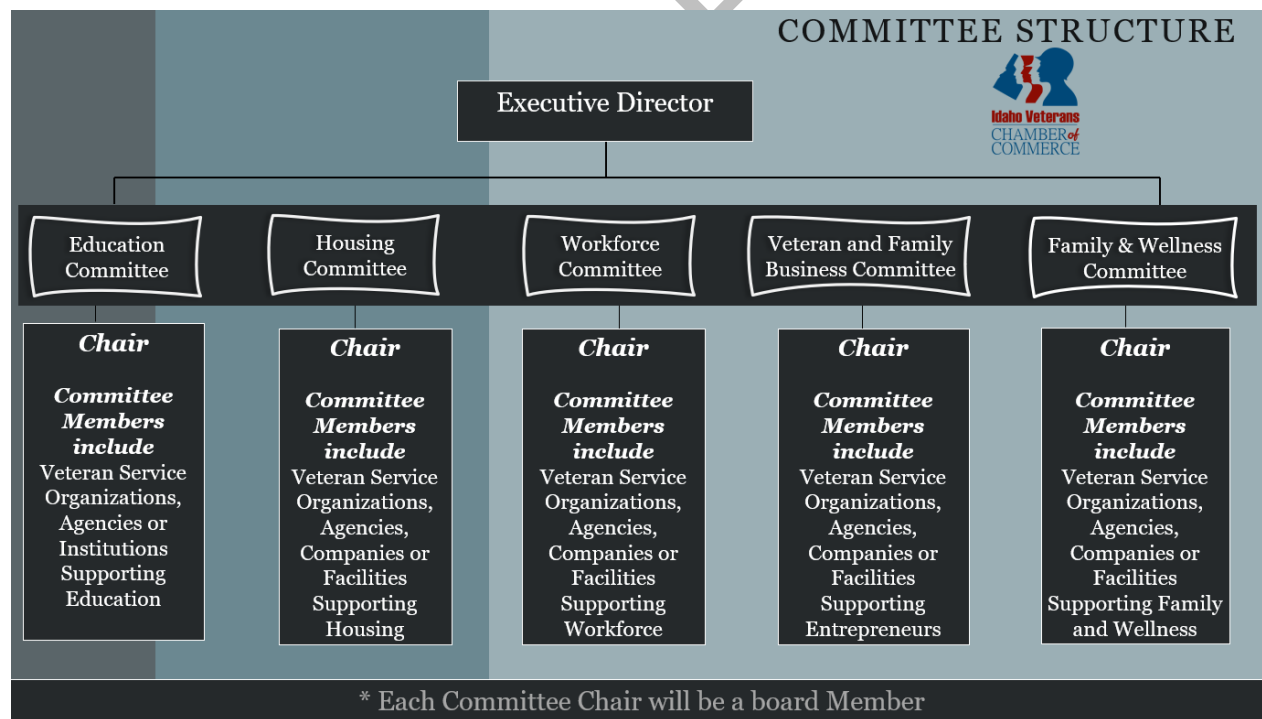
COMMITTEE STRUCTURE

Idaho Veterans CHAMBER of COMMERCE

Executive Director

Education Committee

Housing Committee

Workforce Committee

Veteran and Family Business Committee

Family & Wellness Committee

Chair

Committee Members include Veteran Service Organizations, Agencies or Institutions Supporting Education

Chair

Committee Members include Veteran Service Organizations, Agencies, Companies or Facilities Supporting Housing

Chair

Committee Members include Veteran Service Organizations, Agencies, Companies or Facilities Supporting Workforce

Chair

Committee Members include Veteran Service Organizations, Agencies, Companies or Facilities Supporting Entrepreneurs

Chair

Committee Members include Veteran Service Organizations, Agencies, Companies or Facilities Supporting Family and Wellness

* Each Committee Chair will be a board Member